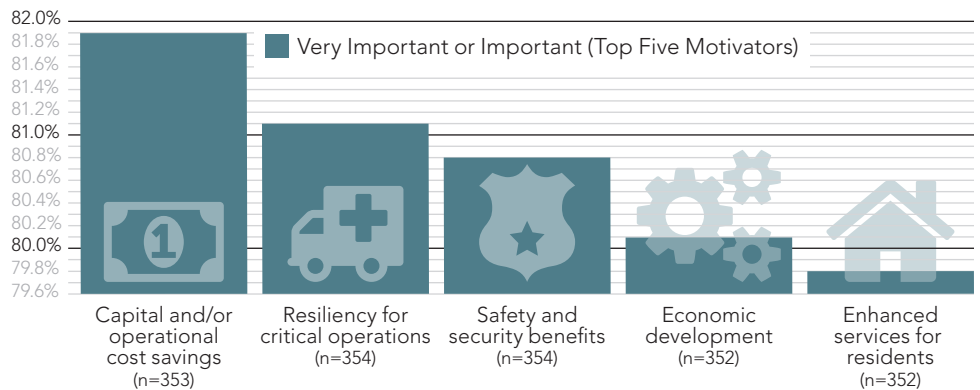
82.0%
81.8%
81.6%
81.4%
81.2%
81.0%
80.8%
80.6%
80.4%
80.2%
80.0%
79.8%
79.6%

Very Important or Important (Top Five Motivators)

1

Capital and/or operational cost savings (n=353)

Resiliency for critical operations (n=354)

Safety and security benefits (n=354)

Economic development (n=352)

Enhanced services for residents (n=352)